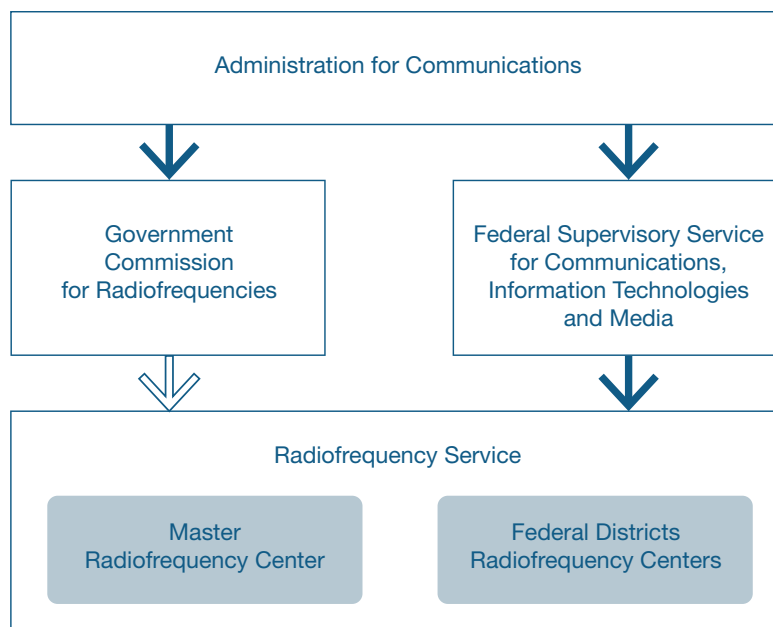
Administration for Communications

Government Commission for Radiofrequencies

Federal Supervisory Service for Communications, Information Technologies and Media

Radiofrequency Service

Master Radiofrequency Center

Federal Districts Radiofrequency Centers